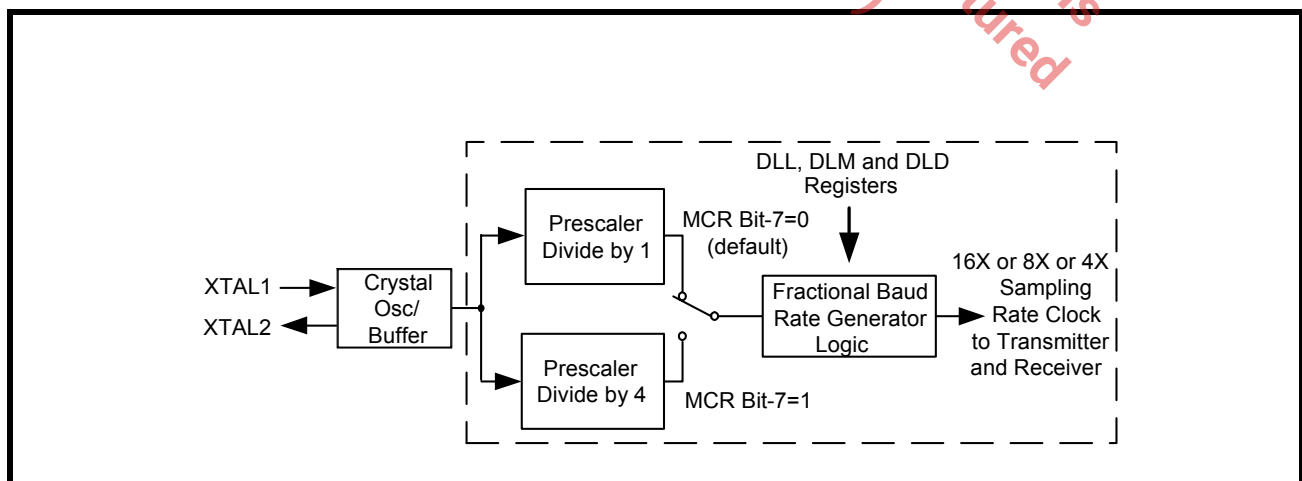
ured

DLL, DLM and DLD Registers

Prescaler Divide by 1

MCR Bit-7=0 (default)

16X or 8X or 4X Sampling Rate Clock to Transmitter and Receiver

XTAL1

XTAL2

Crystal Osc/ Buffer

Fractional Baud Rate Generator Logic

Prescaler Divide by 4

MCR Bit-7=1